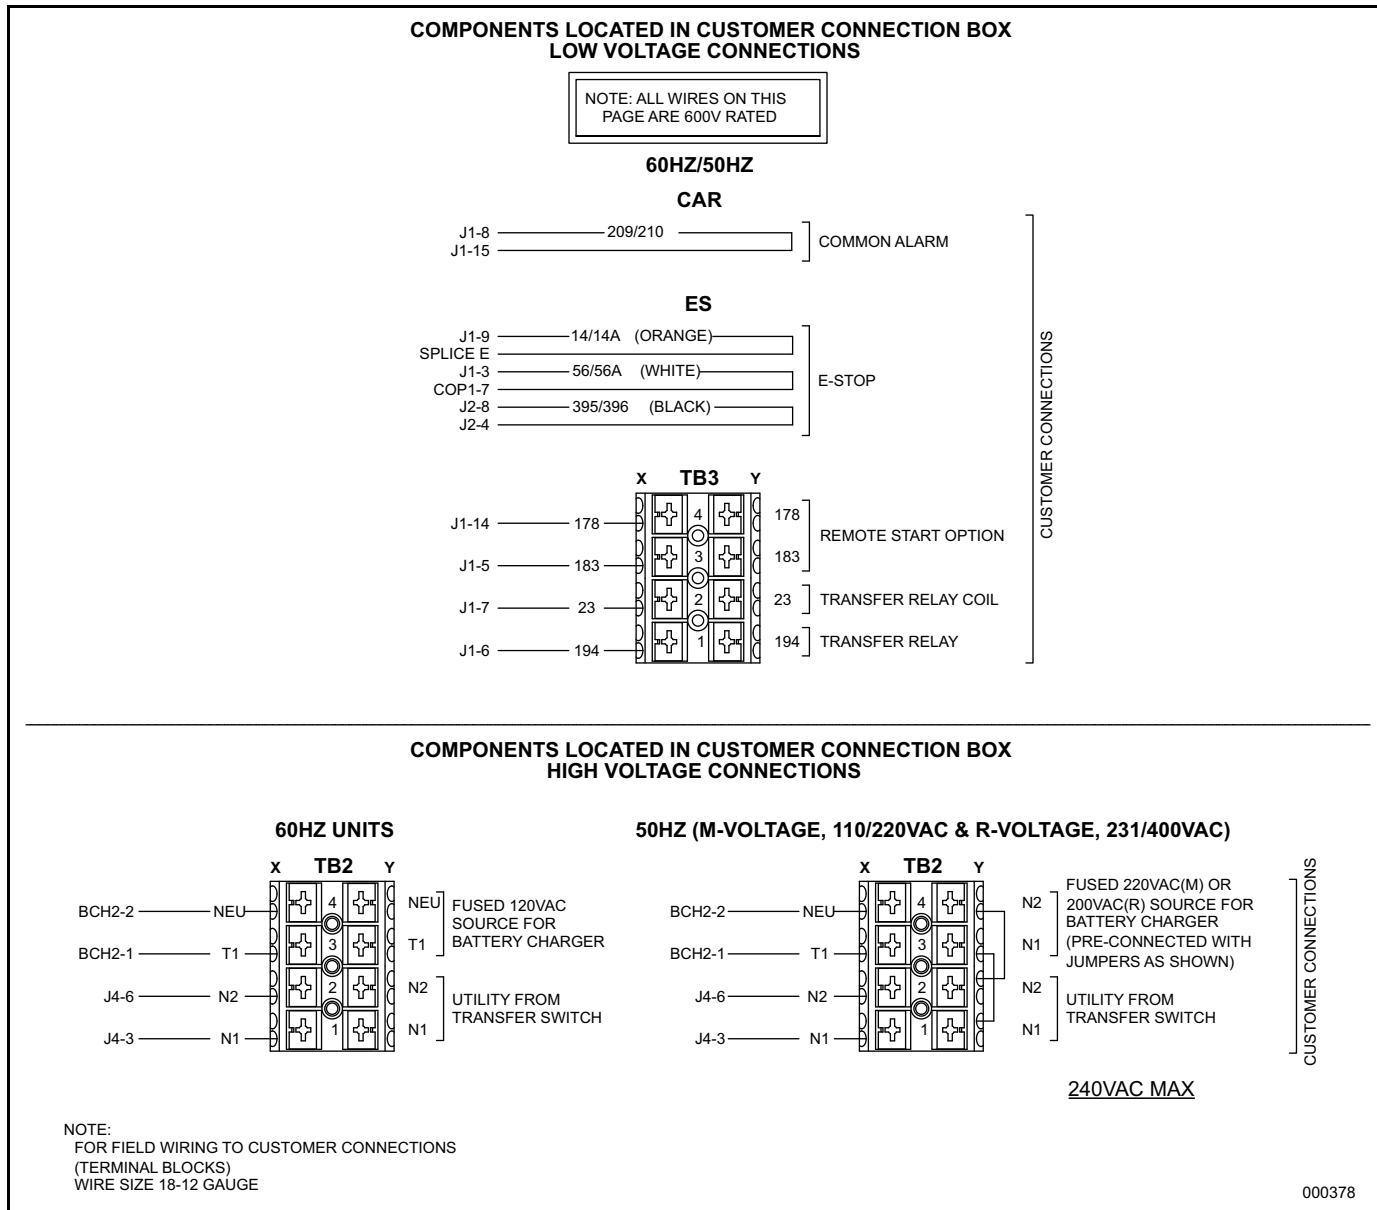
COMPONENTS LOCATED IN CUSTOMER CONNECTION BOX
LOW VOLTAGE CONNECTIONS

NOTE: ALL WIRES ON THIS PAGE ARE 600V RATED

60HZ/50HZ

CAR

J1-8 209/210
J1-15
COMMON ALARM

ES

J1-9 14/14A (ORANGE)
SPLICE E
J1-3 56/56A (WHITE)
COP1-7
J2-8 395/396 (BLACK)
J2-4
E-STOP

X TB3 Y

J1-14 178
J1-5 183
J1-7 23
J1-6 194

4
3
2
1

178
183
REMOTE START OPTION
23 TRANSFER RELAY COIL
194 TRANSFER RELAY

CUSTOMER CONNECTIONS

COMPONENTS LOCATED IN CUSTOMER CONNECTION BOX
HIGH VOLTAGE CONNECTIONS

60HZ UNITS

X TB2 Y

BCH2-2 NEU
BCH2-1 T1
J4-6 N2
J4-3 N1

4
3
2
1

NEU
T1
FUSED 120VAC SOURCE FOR BATTERY CHARGER
N2
N1
UTILITY FROM TRANSFER SWITCH

50HZ (M-VOLTAGE, 110/220VAC & R-VOLTAGE, 231/400VAC)

X TB2 Y

BCH2-2 NEU
BCH2-1 T1
J4-6 N2
J4-3 N1

4
3
2
1

N2
N1
FUSED 220VAC(M) OR 200VAC(R) SOURCE FOR BATTERY CHARGER (PRE-CONNECTED WITH JUMPERS AS SHOWN)
N2
N1
UTILITY FROM TRANSFER SWITCH

CUSTOMER CONNECTIONS

240VAC MAX

NOTE:
FOR FIELD WIRING TO CUSTOMER CONNECTIONS (TERMINAL BLOCKS)
WIRE SIZE 18-12 GAUGE

000378